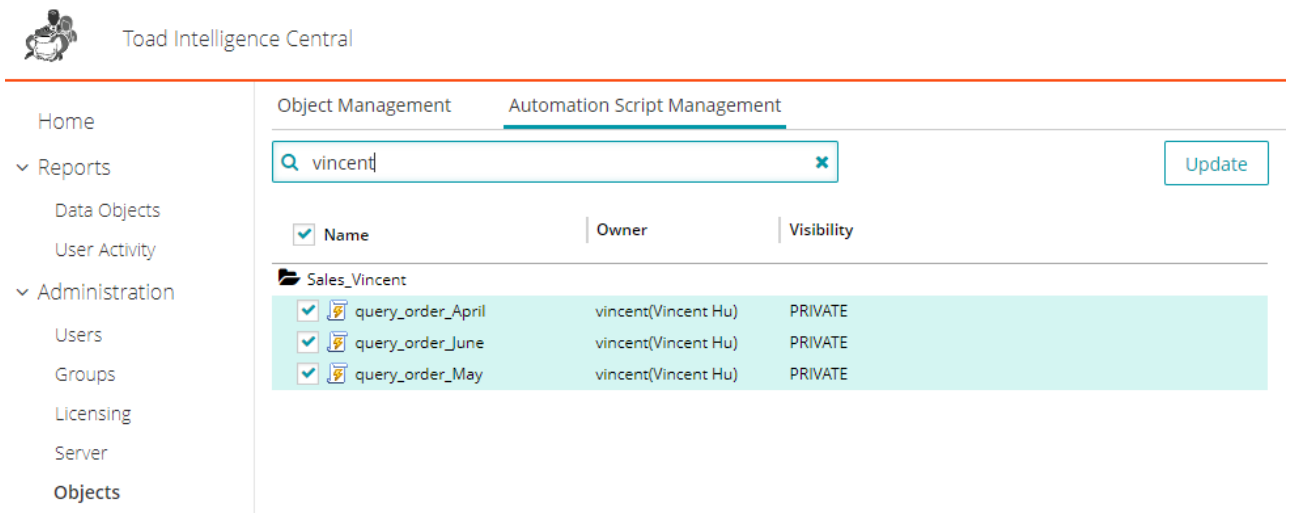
Toad Intelligence Central

Home
Reports
Data Objects
User Activity
Administration
Users
Groups
Licensing
Server
Objects

Object Management
Automation Script Management

vincent

Update

| Name | Owner | Visibility |
|---|---|---|
| Sales_Vincent | | |
| query_order_April | vincent(Vincent Hu) | PRIVATE |
| query_order_June | vincent(Vincent Hu) | PRIVATE |
| query_order_May | vincent(Vincent Hu) | PRIVATE |